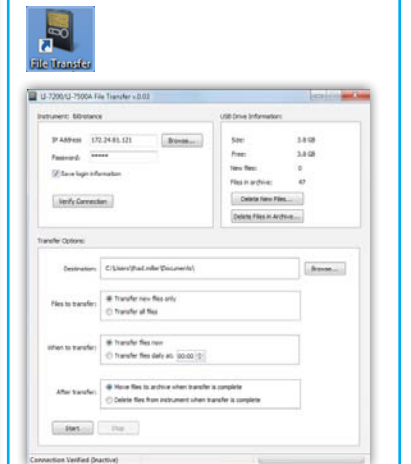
File Transfer

LI-7200/LI-7500A File Transfer v.0.03

Instrument: Biltestance

IP Address 172.24.81.121 Browse...

Password: *****

Save login information

Verify Connection

USB Drive Information:

Size: 3.8 GB

Free: 3.8 GB

New files: 0

Files in archive: 47

Delete New Files...

Delete Files in Archive...

Transfer Options:

Destination: C:\Users\fhad.miller\Documents\ Browse...

Files to transfer: Transfer new files only

Transfer all files

When to transfer: Transfer files now

Transfer files daily at: 00:00

After transfer: Move files to archive when transfer is complete

Delete files from instrument when transfer is complete

Start Stop

Connection Verified (Inactive)